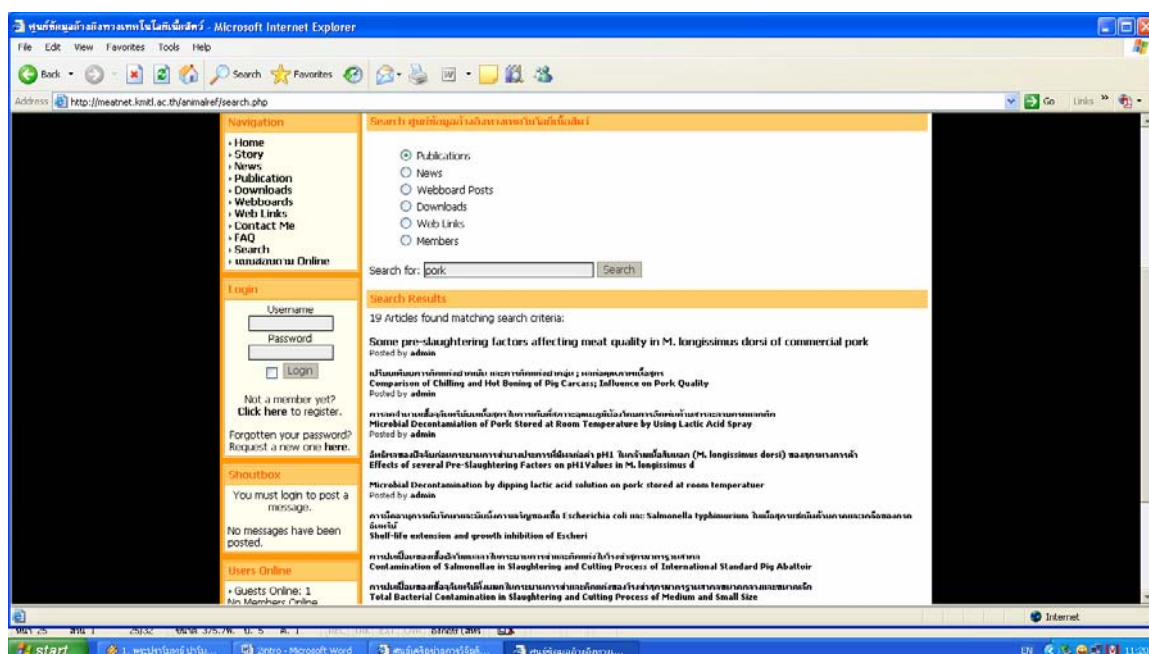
ศูนย์ข้อมูลอ้างอิงทางเทคโนโลยีเนื้อสัตว์ - Microsoft Internet Explorer

File Edit View Favorites Tools Help

Back Search Favorites

Address http://meatnet.kmitl.ac.th/animalref/search.php

Go Links

Navigation

Home
Story
News
Publication
Downloads
Webboards
Web Links
Contact Me
FAQ
Search
แบบสอบถาม Online

Login

Username

Password

Login

Not a member yet? Click here to register.

Forgotten your password? Request a new one here.

Shoutbox

You must login to post a message.

No messages have been posted.

Users Online

Guests Online: 1
No Members Online

Search ศูนย์ข้อมูลอ้างอิงทางเทคโนโลยีเนื้อสัตว์

Publications
News
Webboard Posts
Downloads
Web Links
Members

Search for: pork Search

Search Results

19 Articles found matching search criteria:

Some pre-slaughtering factors affecting meat quality in M. longissimus dorsi of commercial pork
Posted by admin

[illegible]
Comparison of Chilling and Hot Boning of Pig Carcass; Influence on Pork Quality
Posted by admin

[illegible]
Microbial Decontamiation of Pork Stored at Room Temperature by Using Lactic Acid Spray
Posted by admin

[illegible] pH1 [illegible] (M. longissimus dorsi) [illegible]
Effects of several Pre-Slaughtering Factors on pH1Values in M. longissimus d

Microbial Decontamination by dipping lactic acid solution on pork stored at room temperatuer
Posted by admin

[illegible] Escherichia coli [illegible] Salmonella typhimurium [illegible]
Shelf-life extension and growth inhibition of Escheri

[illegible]
Contamination of Salmonellae in Slaughtering and Cutting Process of International Standard Pig Abattoir

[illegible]
Total Bacterial Contamination in Slaughtering and Cutting Process of Medium and Small Size

Internet

start

Intro - Microsoft Word

EN 11:20